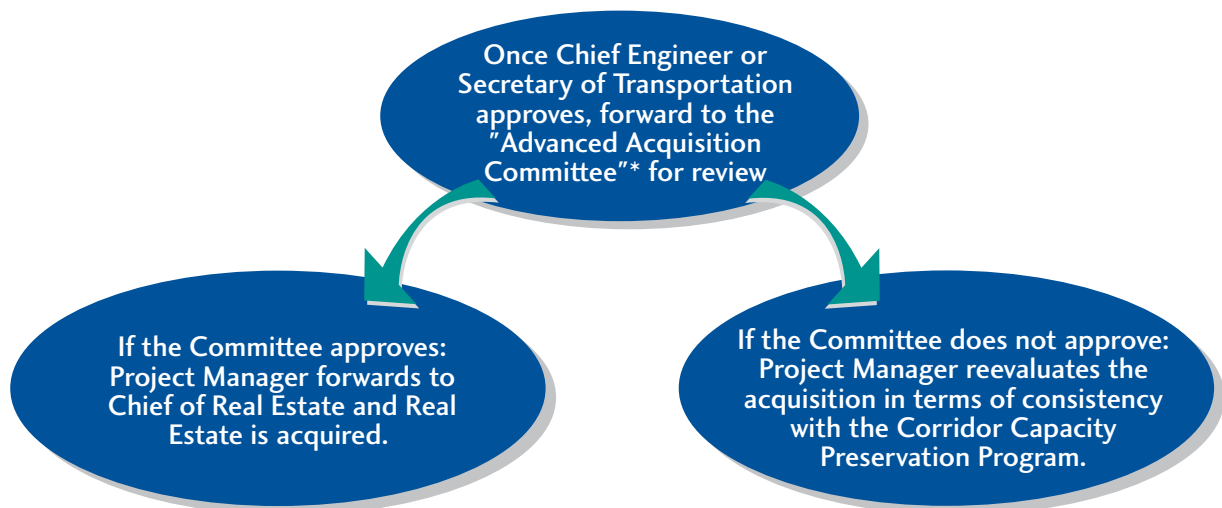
Once Chief Engineer or Secretary of Transportation approves, forward to the "Advanced Acquisition Committee"* for review

If the Committee approves: Project Manager forwards to Chief of Real Estate and Real Estate is acquired.

If the Committee does not approve: Project Manager reevaluates the acquisition in terms of consistency with the Corridor Capacity Preservation Program.